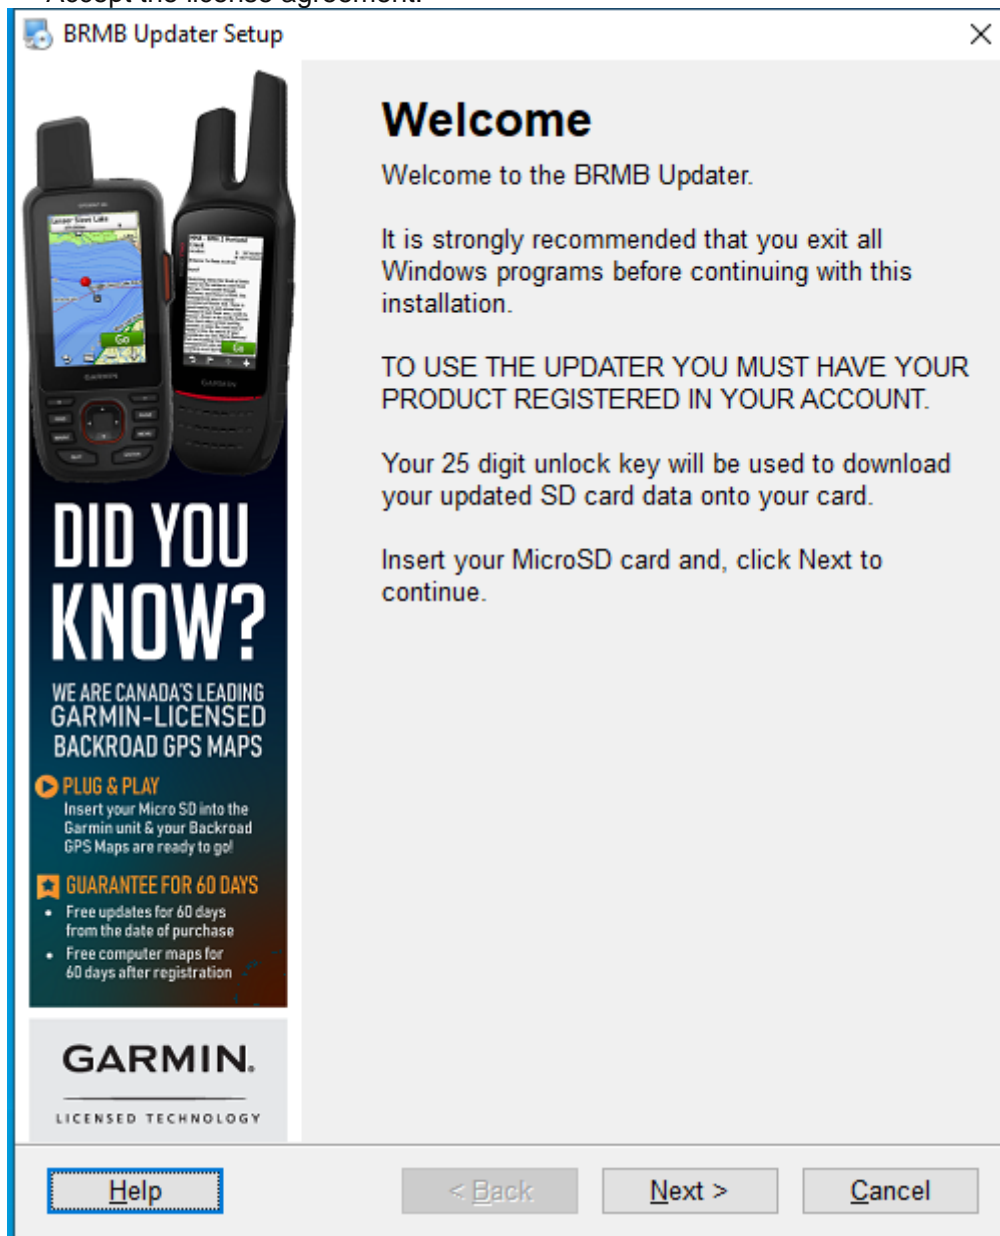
BRMB Updater Setup

DID YOU KNOW?

WE ARE CANADA'S LEADING GARMIN-LICENSED BACKROAD GPS MAPS

PLUG & PLAY
Insert your Micro SD into the Garmin unit & your Backroad GPS Maps are ready to go!

GUARANTEE FOR 60 DAYS
• Free updates for 60 days from the date of purchase
• Free computer maps for 60 days after registration

GARMIN.
LICENSED TECHNOLOGY

Welcome

Welcome to the BRMB Updater.

It is strongly recommended that you exit all Windows programs before continuing with this installation.

TO USE THE UPDATER YOU MUST HAVE YOUR PRODUCT REGISTERED IN YOUR ACCOUNT.

Your 25 digit unlock key will be used to download your updated SD card data onto your card.

Insert your MicroSD card and, click Next to continue.

Help
< Back
Next >
Cancel